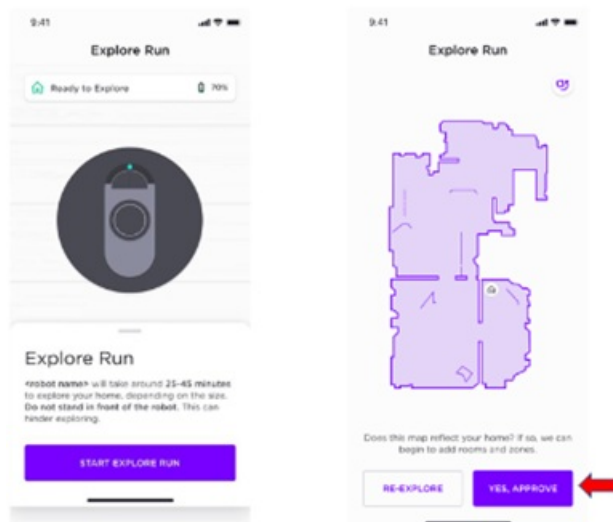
9:41

Explore Run

Ready to Explore

70%

Explore Run

<robot name> will take around 25-45 minutes to explore your home, depending on the size. Do not stand in front of the robot. This can hinder exploring.

START EXPLORE RUN

9:41

Explore Run

Does this map reflect your home? If so, we can begin to add rooms and zones.

RE-EXPLORE

YES, APPROVE